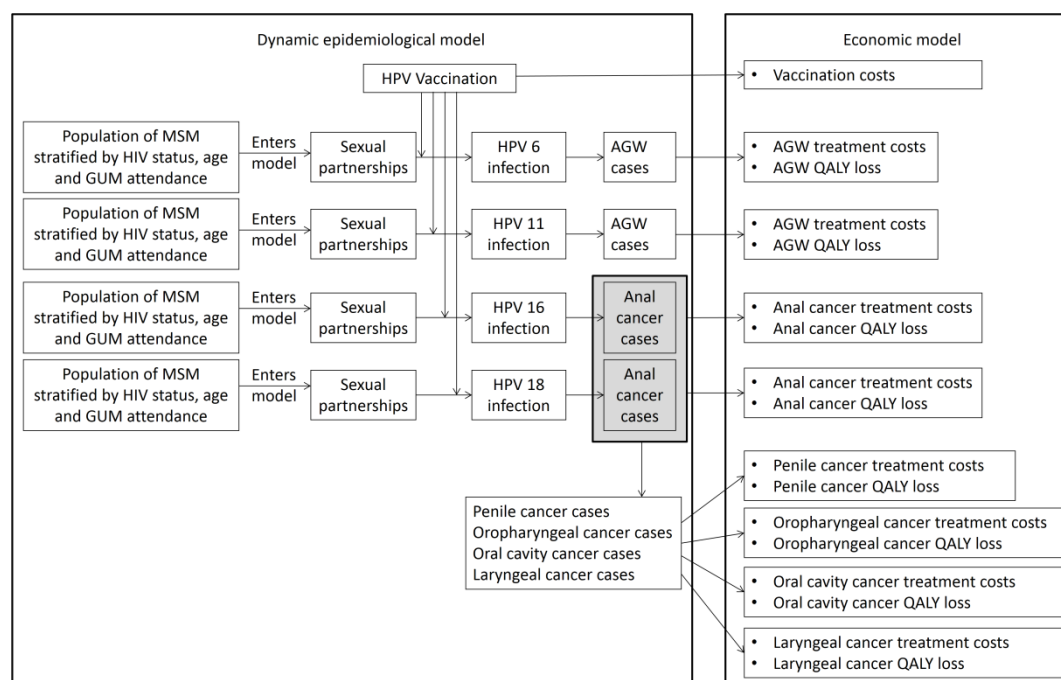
Dynamic epidemiological model

Economic model

HPV Vaccination

• Vaccination costs

Population of MSM stratified by HIV status, age and GUM attendance

Enters model

Sexual partnerships

HPV 6 infection

AGW cases

• AGW treatment costs
• AGW QALY loss

Population of MSM stratified by HIV status, age and GUM attendance

Enters model

Sexual partnerships

HPV 11 infection

AGW cases

• AGW treatment costs
• AGW QALY loss

Population of MSM stratified by HIV status, age and GUM attendance

Enters model

Sexual partnerships

HPV 16 infection

Anal cancer cases

• Anal cancer treatment costs
• Anal cancer QALY loss

Population of MSM stratified by HIV status, age and GUM attendance

Enters model

Sexual partnerships

HPV 18 infection

Anal cancer cases

• Anal cancer treatment costs
• Anal cancer QALY loss

Penile cancer cases
Oropharyngeal cancer cases
Oral cavity cancer cases
Laryngeal cancer cases

• Penile cancer treatment costs
• Penile cancer QALY loss

• Oropharyngeal cancer treatment costs
• Oropharyngeal cancer QALY loss

• Oral cavity cancer treatment costs
• Oral cavity cancer QALY loss

• Laryngeal cancer treatment costs
• Laryngeal cancer QALY loss